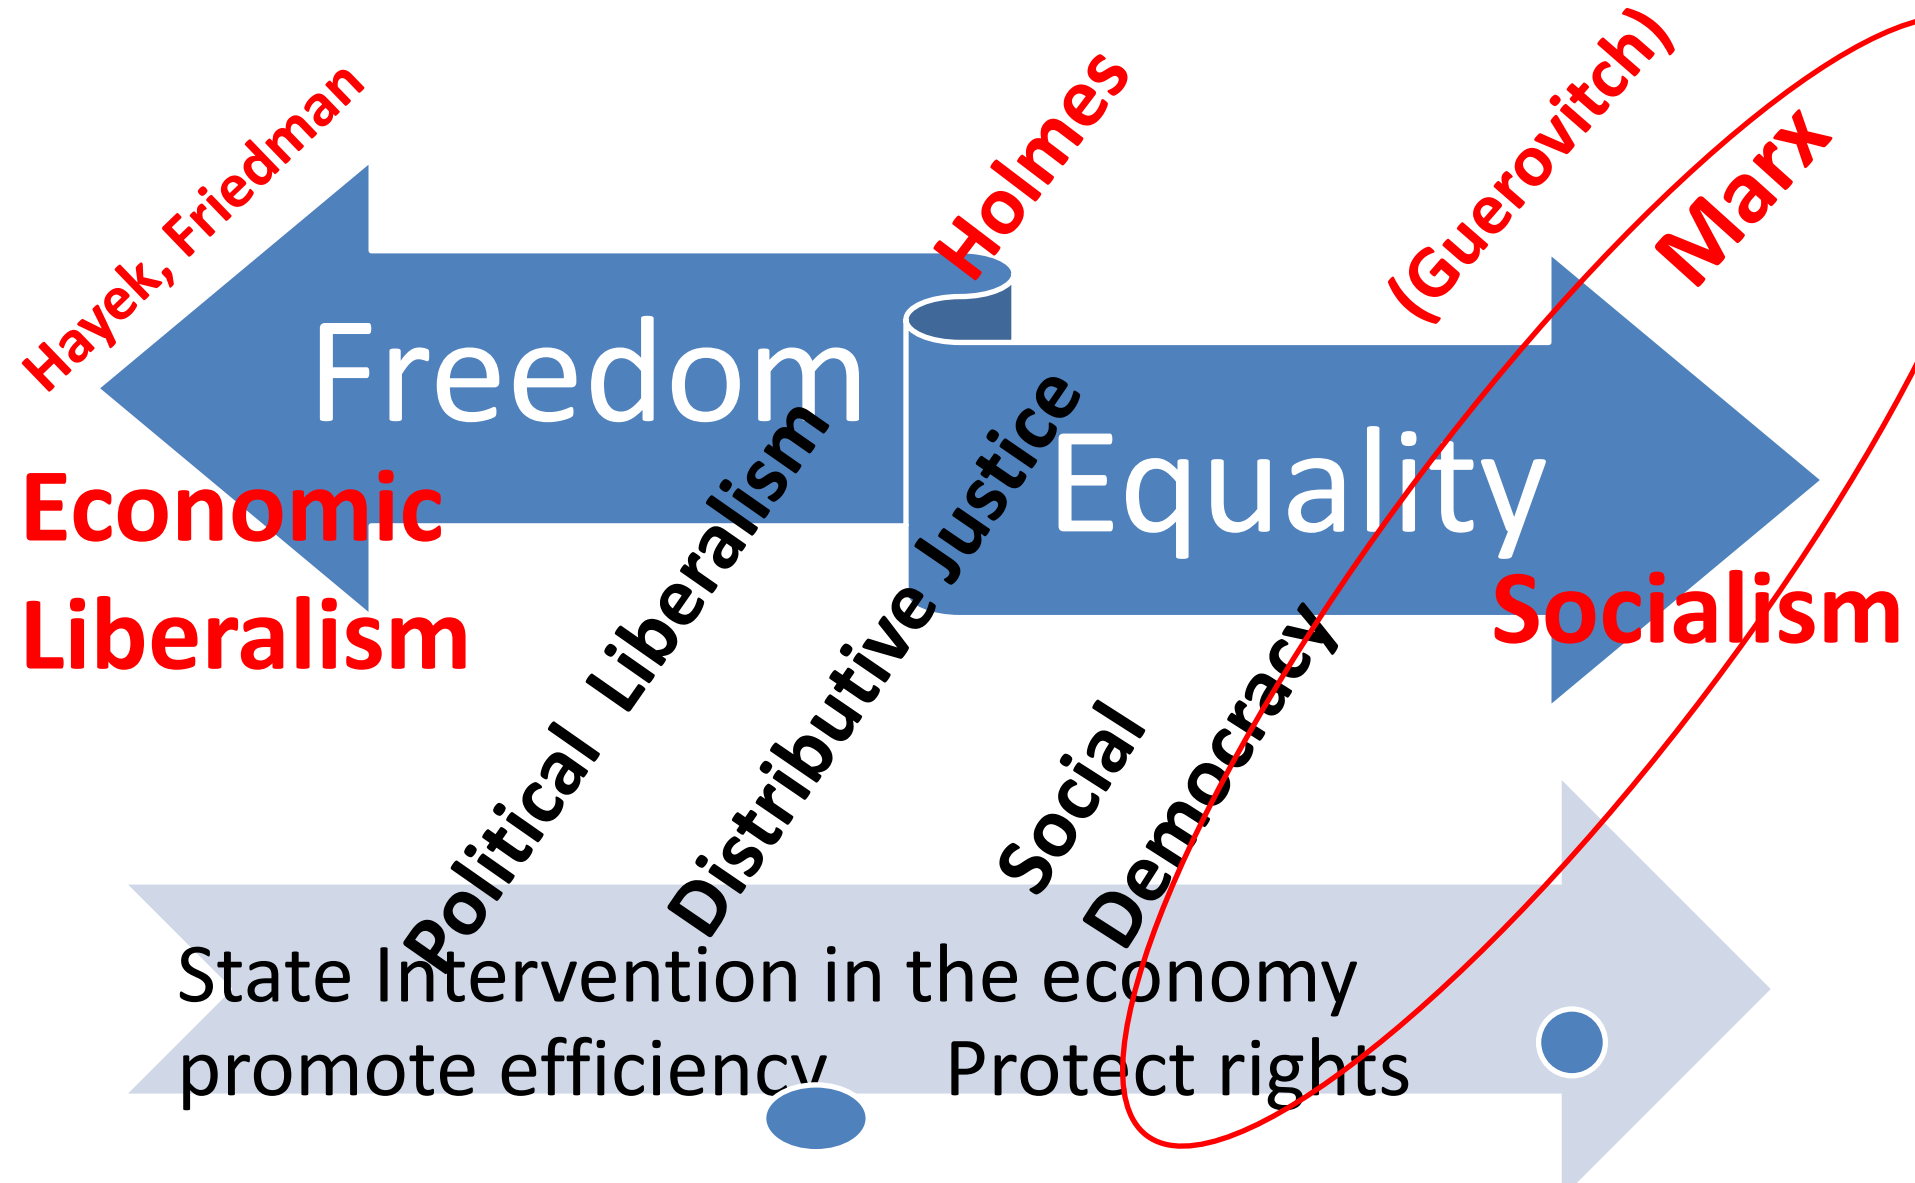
Hayek, Friedman

Holmes

(Guerovitch)

Marx

Freedom

Equality

Economic Liberalism

Political Liberalism

Distributive Justice

Social Democracy

Socialism

State Intervention in the economy

promote efficiency

Protect rights